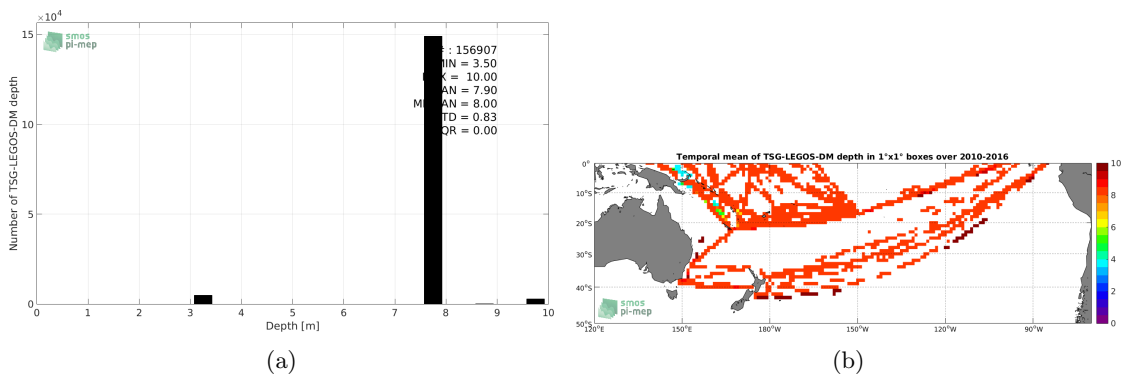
$\times10^4$

15

10

5

0

Number of TSG-LEGOS-DM depth

smos
pi-mep

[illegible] : 156907
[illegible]MIN = 3.50
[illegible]X = 10.00
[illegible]AN = 7.90
M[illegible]AN = 8.00
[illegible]TD = 0.83
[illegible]QR = 0.00

0 1 2 3 4 5 6 7 8 9 10

Depth [m]

(a)

Temporal mean of TSG-LEGOS-DM depth in 1°x1° boxes over 2010-2016

0°
10°S
20°S
30°S
40°S
50°S

120°E 150°E 180°W 150°W 120°W 90°W

10
8
6
4
2
0

smos
pi-mep

(b)